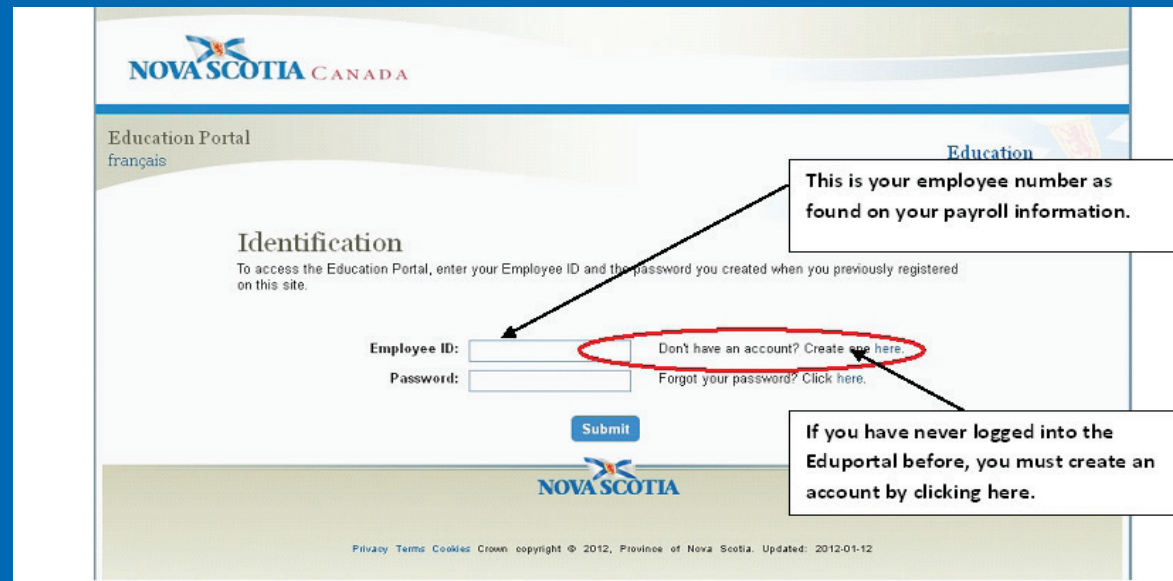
NOVA SCOTIA CANADA

Education Portal
français

Education

This is your employee number as found on your payroll information.

Identification

To access the Education Portal, enter your Employee ID and the password you created when you previously registered on this site.

Employee ID:
Password:

Don't have an account? Create one here.
Forgot your password? Click here.

Submit

If you have never logged into the Eduportal before, you must create an account by clicking here.

NOVA SCOTIA

Privacy Terms Cookies Crown copyright © 2012, Province of Nova Scotia. Updated: 2012-01-12